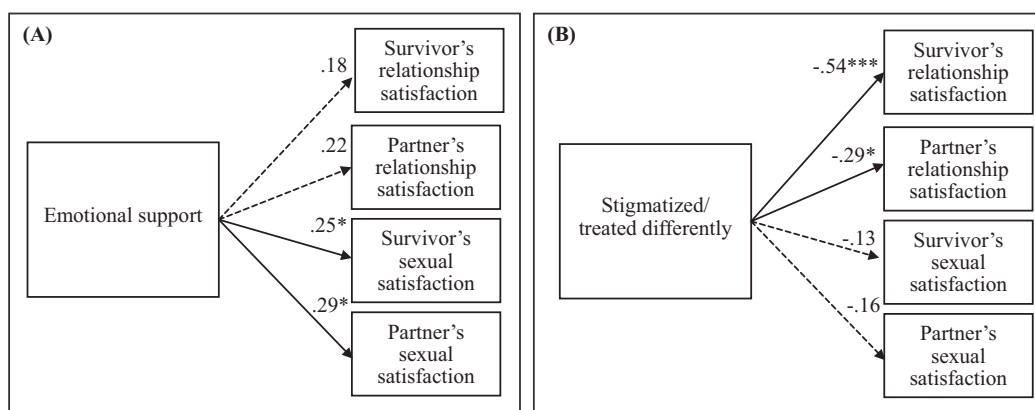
(A)

Emotional support

.18

Survivor's relationship satisfaction

.22

Partner's relationship satisfaction

.25*

Survivor's sexual satisfaction

.29*

Partner's sexual satisfaction

(B)

Stigmatized/ treated differently

-.54***

Survivor's relationship satisfaction

-.29*

Partner's relationship satisfaction

-.13

Survivor's sexual satisfaction

-.16

Partner's sexual satisfaction